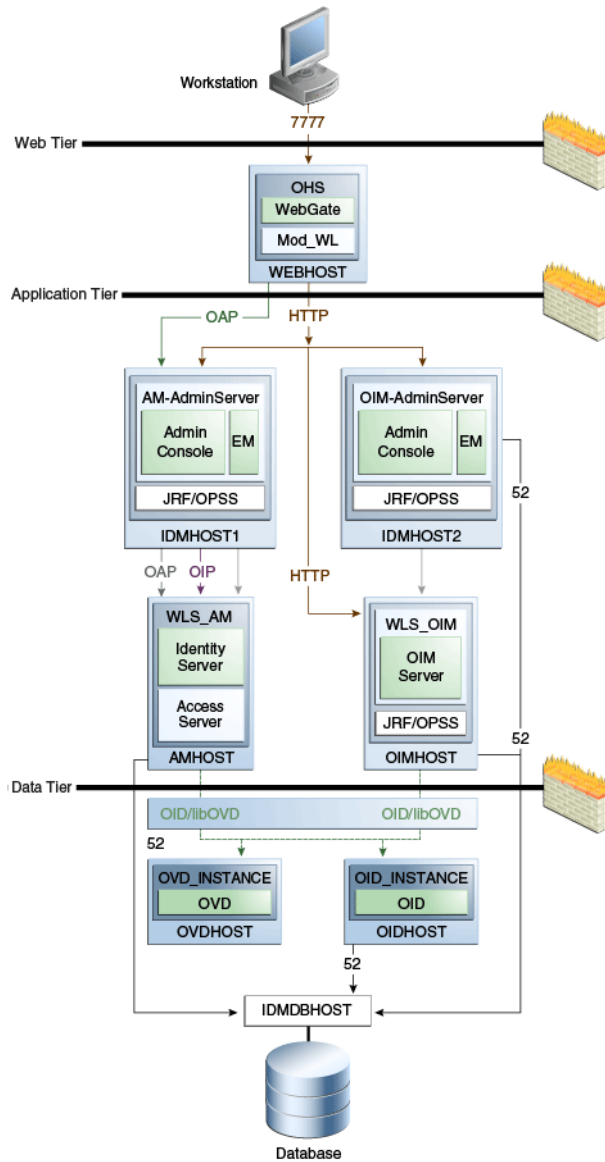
Workstation

7777

Web Tier

OHS
WebGate
Mod_WL
WEBHOST

Application Tier

OAP
HTTP

AM-AdminServer
Admin Console
EM
JRF/OPSS
IDMHOST1

OIM-AdminServer
Admin Console
EM
JRF/OPSS
IDMHOST2

52

OAP
OIP

HTTP

WLS_AM
Identity Server
Access Server
AMHOST

WLS_OIM
OIM Server
JRF/OPSS
OIMHOST

52

Data Tier

OID/libOVD
OID/libOVD

52

OVD_INSTANCE
OVD
OVDHOST

OID_INSTANCE
OID
OIDHOST

52

IDMDBHOST

Database